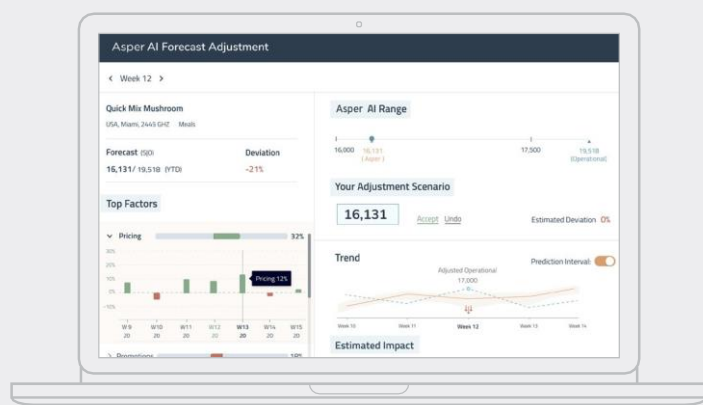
Asper AI Forecast Adjustment

< Week 12 >

Quick Mix Mushroom

USA, Miami, 2445 GHZ · Meals

Forecast (SJO) Deviation

16,131/ 19,518 (YTD) -21%

Top Factors

Pricing 32%

30%

20%

10%

0%

-10%

Pricing 12%

W 9 W10 W11 W12 W13 W14 W15

20 20 20 20 20 20 20

> Promotions 18%

Asper AI Range

16,000 16,131 (Asper) 17,500 19,518 (Operational)

Your Adjustment Scenario

16,131 Accept Undo Estimated Deviation 0%

Trend

Prediction Interval:

Adjusted Operational

17,000

Week 10 Week 11 Week 12 Week 13 Week 14

Estimated Impact